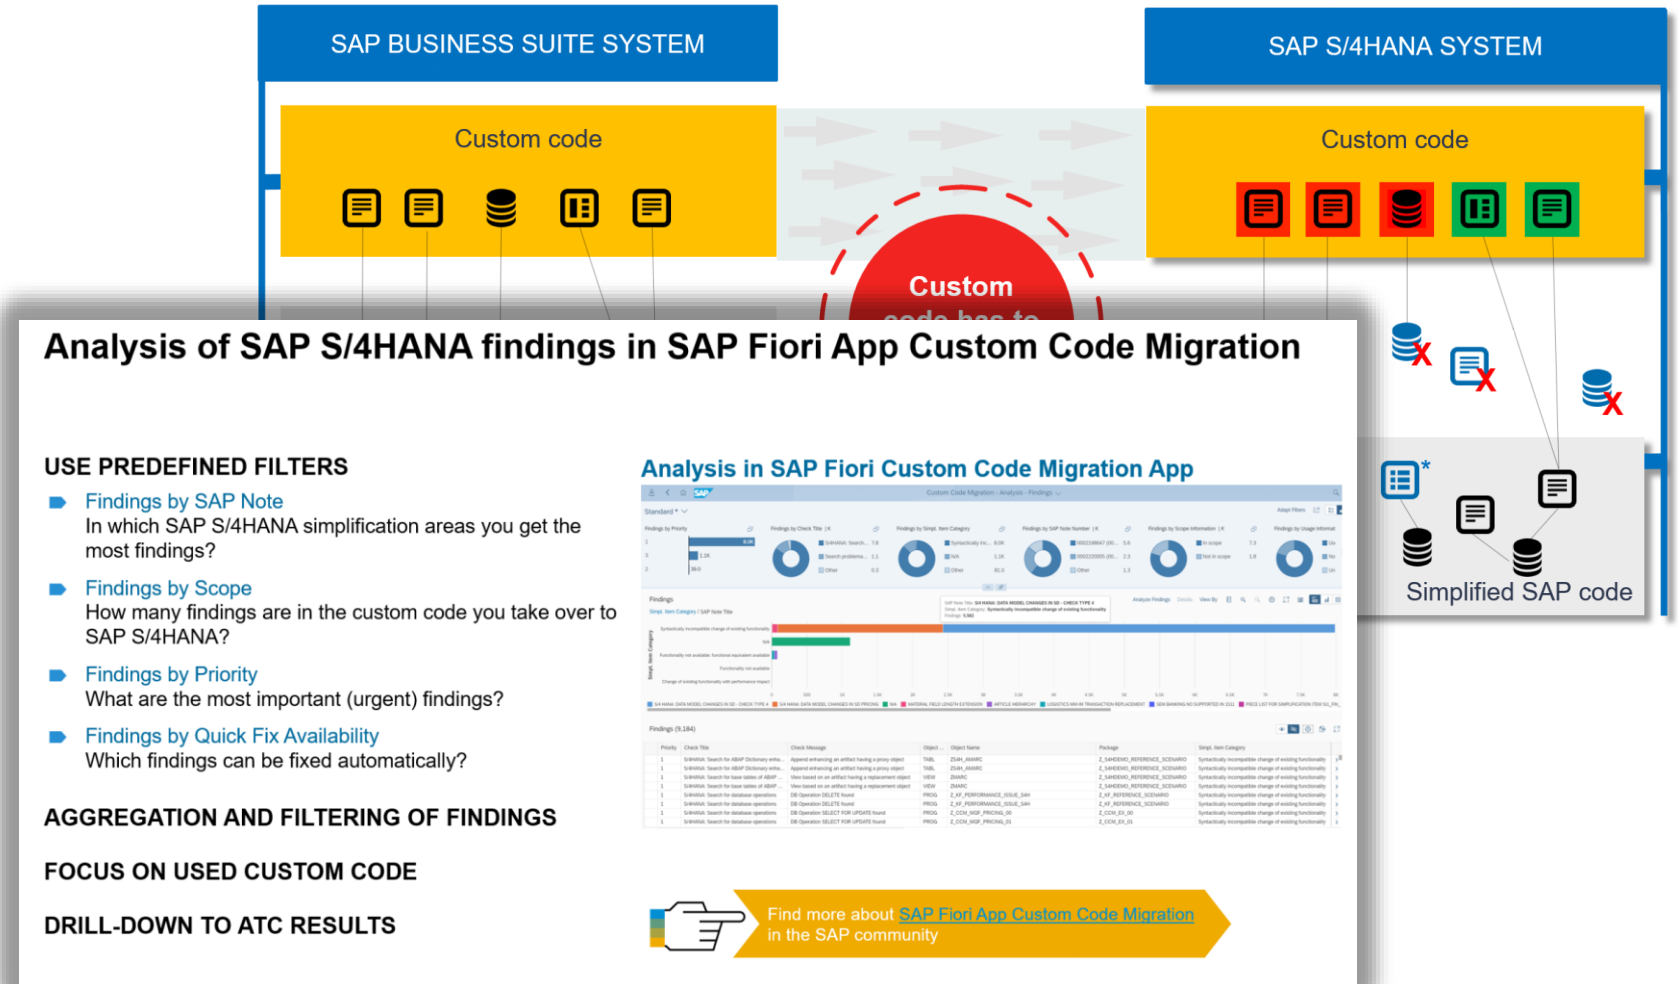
SAP BUSINESS SUITE SYSTEM

Custom code

SAP S/4HANA SYSTEM

Custom code

Custom code has to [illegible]

Simplified SAP code

Analysis of SAP S/4HANA findings in SAP Fiori App Custom Code Migration

USE PREDEFINED FILTERS

Findings by SAP Note
In which SAP S/4HANA simplification areas you get the most findings?

Findings by Scope
How many findings are in the custom code you take over to SAP S/4HANA?

Findings by Priority
What are the most important (urgent) findings?

Findings by Quick Fix Availability
Which findings can be fixed automatically?

AGGREGATION AND FILTERING OF FINDINGS

FOCUS ON USED CUSTOM CODE

DRILL-DOWN TO ATC RESULTS

Analysis in SAP Fiori Custom Code Migration App

Custom Code Migration - Analysis - Findings

Findings by Priority

Findings by Check Title

Findings by Simpl. Item Category

Findings by SAP Note Number

Findings by Scope Information

Findings by Usage Informat

Findings

Findings (9,184)

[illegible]

Find more about SAP Fiori App Custom Code Migration in the SAP community